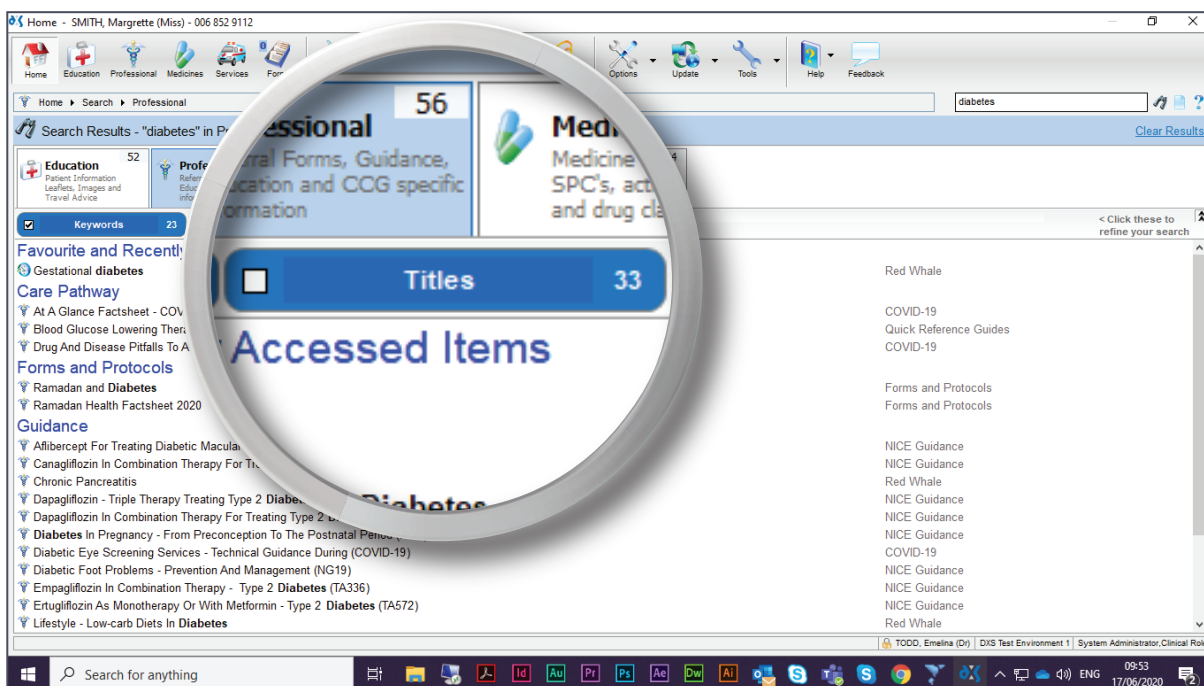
Home - SMITH, Margrette (Miss) - 006 852 9112

Home Education Professional Medicines Services For Options Update Tools Help Feedback

Home ▸ Search ▸ Professional

diabetes

Search Results - "diabetes" in Pr

Clear Results

Education 52
Patient Information Leaflets, Images and Travel Advice

Profe
Refer
Educ
info

56
essional
rral Forms, Guidance,
ucation and CCG specific
ormation

Medi
Medicine
SPC's, act
and drug cla

Keywords 23

Titles 33

< Click these to refine your search

Favourite and Recently
Accessed Items

Gestational diabetes — Red Whale

Care Pathway
At A Glance Factsheet - COV — COVID-19
Blood Glucose Lowering Thera — Quick Reference Guides
Drug And Disease Pitfalls To A — COVID-19

Forms and Protocols
Ramadan and Diabetes — Forms and Protocols
Ramadan Health Factsheet 2020 — Forms and Protocols

Guidance
Aflibercept For Treating Diabetic Macula — NICE Guidance
Canagliflozin In Combination Therapy For Tr — NICE Guidance
Chronic Pancreatitis — Red Whale
Dapagliflozin - Triple Therapy Treating Type 2 Diabe — NICE Guidance
Dapagliflozin In Combination Therapy For Treating Type 2 — NICE Guidance
Diabetes In Pregnancy - From Preconception To The Postnatal Period — NICE Guidance
Diabetic Eye Screening Services - Technical Guidance During (COVID-19) — COVID-19
Diabetic Foot Problems - Prevention And Management (NG19) — NICE Guidance
Empagliflozin In Combination Therapy - Type 2 Diabetes (TA336) — NICE Guidance
Ertugliflozin As Monotherapy Or With Metformin - Type 2 Diabetes (TA572) — NICE Guidance
Lifestyle - Low-carb Diets In Diabetes — Red Whale

Diabetes

TODD, Emelina (Dr) | DXS Test Environment 1 | System Administrator,Clinical Rol

Search for anything

ENG 09:53 17/06/2020